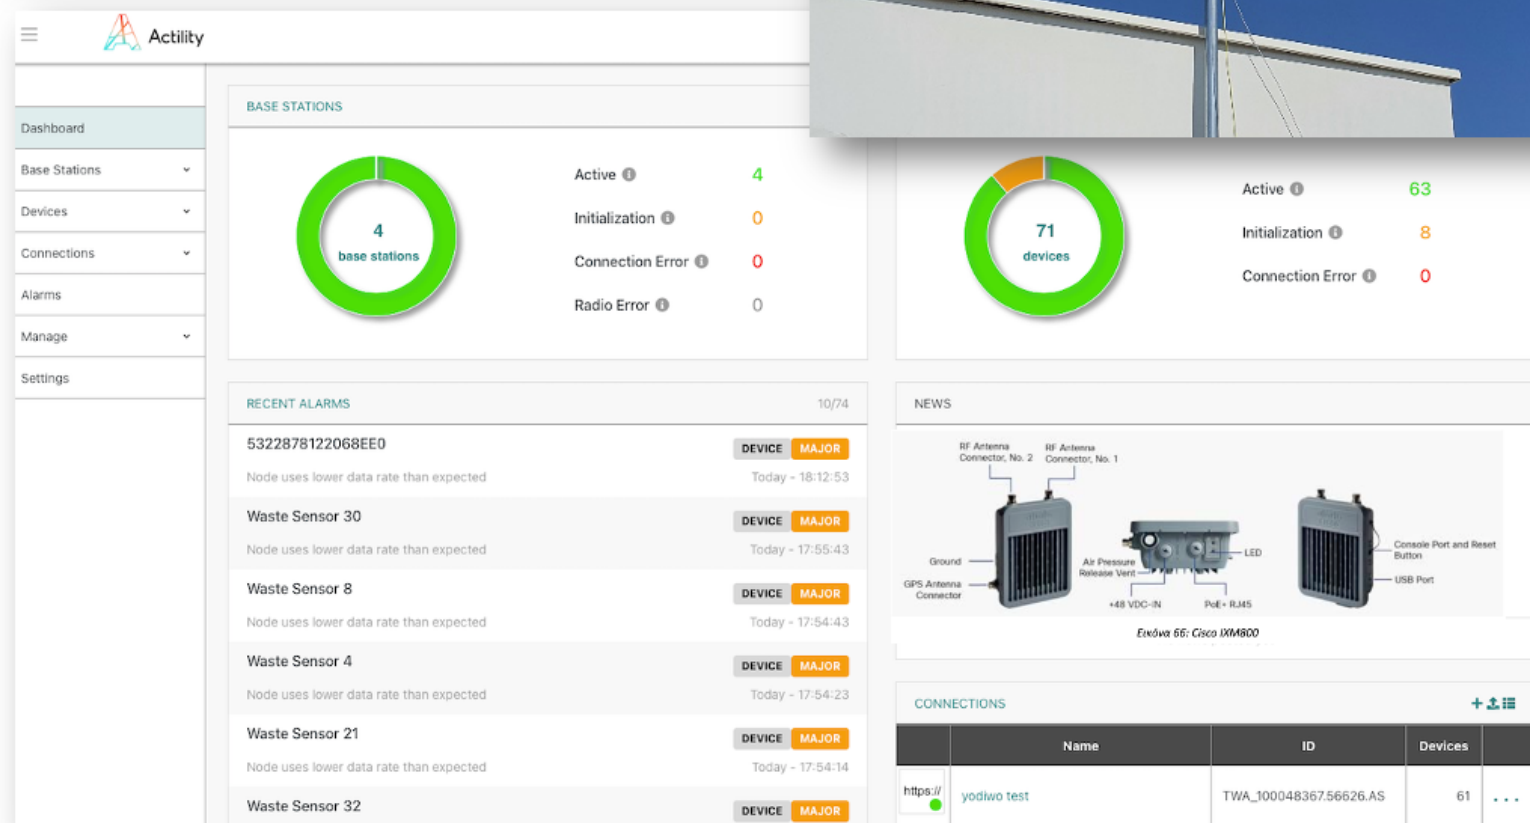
Actility

Dashboard
Base Stations
Devices
Connections
Alarms
Manage
Settings

BASE STATIONS

4
base stations

Active 4
Initialization 0
Connection Error 0
Radio Error 0

71
devices

Active 63
Initialization 8
Connection Error 0

RECENT ALARMS 10/74

5322878122068EE0 DEVICE MAJOR
Node uses lower data rate than expected Today - 18:12:53

Waste Sensor 30 DEVICE MAJOR
Node uses lower data rate than expected Today - 17:55:43

Waste Sensor 8 DEVICE MAJOR
Node uses lower data rate than expected Today - 17:54:43

Waste Sensor 4 DEVICE MAJOR
Node uses lower data rate than expected Today - 17:54:23

Waste Sensor 21 DEVICE MAJOR
Node uses lower data rate than expected Today - 17:54:14

Waste Sensor 32 DEVICE MAJOR

NEWS

RF Antenna Connector, No. 2
RF Antenna Connector, No. 1
Ground
GPS Antenna Connector
Air Pressure Release Vent
LED
+48 VDC-IN
PoE+ RJ45
Console Port and Reset Button
USB Port
Εικόνα 66: Cisco IXM800

CONNECTIONS

| | Name | ID | Devices | |
|---|---|---|---|---|
| https:// | yodiwo test | TWA_100048367.56626.AS | 61 | ... |